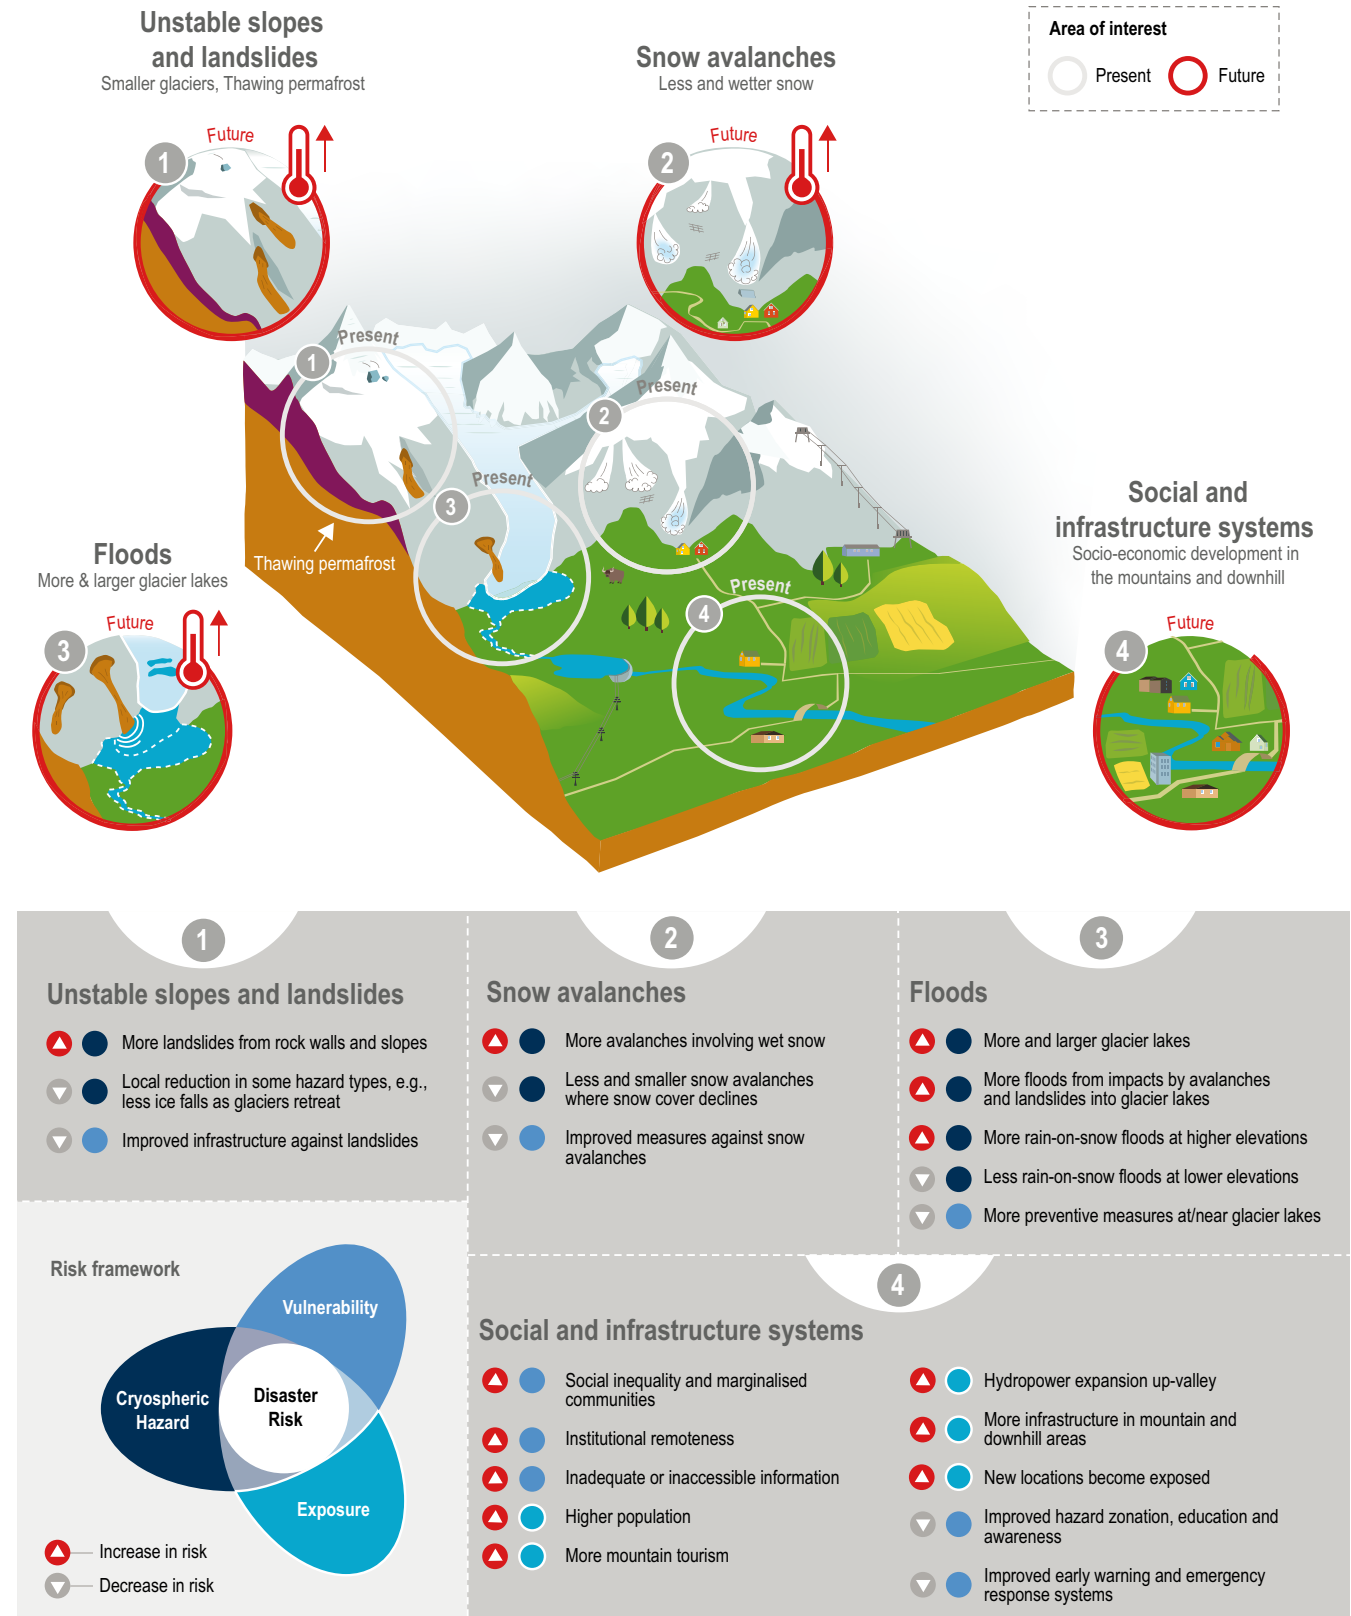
Unstable slopes and landslides
Smaller glaciers, Thawing permafrost

Snow avalanches
Less and wetter snow

Area of interest
Present Future

1 Future

2 Future

Present 1

Present 2

Present 3

Thawing permafrost

Floods
More & larger glacier lakes

3 Future

Present 4

Social and infrastructure systems
Socio-economic development in the mountains and downhill

4 Future

1
Unstable slopes and landslides
More landslides from rock walls and slopes
Local reduction in some hazard types, e.g., less ice falls as glaciers retreat
Improved infrastructure against landslides

2
Snow avalanches
More avalanches involving wet snow
Less and smaller snow avalanches where snow cover declines
Improved measures against snow avalanches

3
Floods
More and larger glacier lakes
More floods from impacts by avalanches and landslides into glacier lakes
More rain-on-snow floods at higher elevations
Less rain-on-snow floods at lower elevations
More preventive measures at/near glacier lakes

Risk framework
Vulnerability
Cryospheric Hazard
Disaster Risk
Exposure
Increase in risk
Decrease in risk

4
Social and infrastructure systems
Social inequality and marginalised communities
Institutional remoteness
Inadequate or inaccessible information
Higher population
More mountain tourism
Hydropower expansion up-valley
More infrastructure in mountain and downhill areas
New locations become exposed
Improved hazard zonation, education and awareness
Improved early warning and emergency response systems